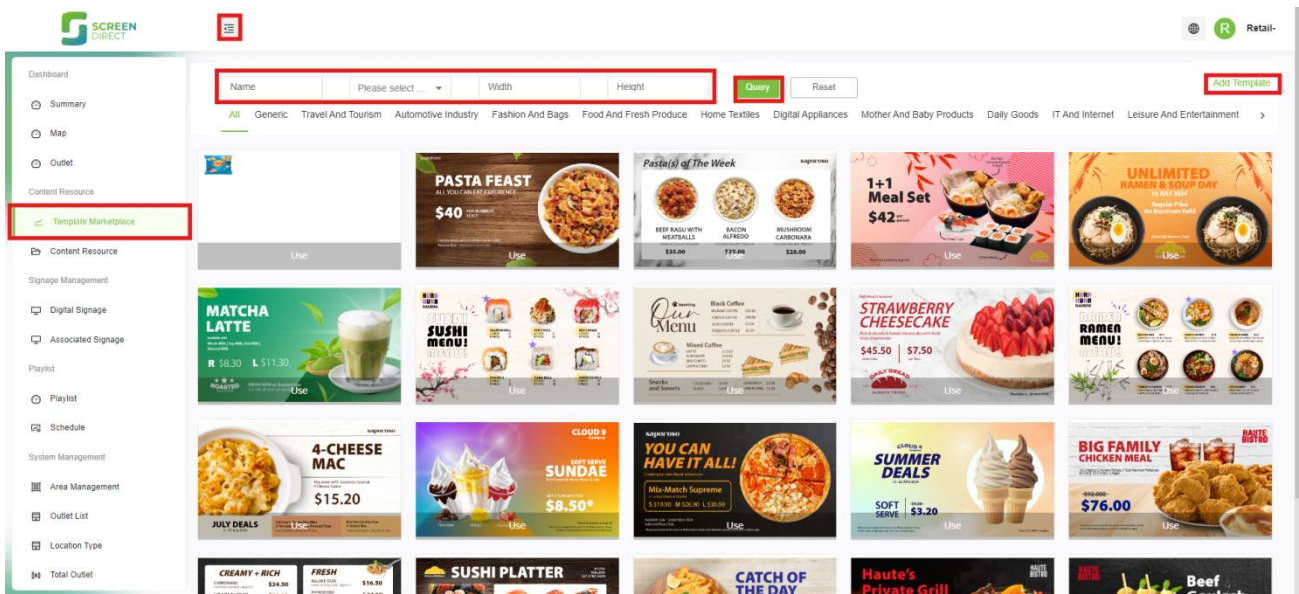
SCREEN DIRECT

Retail-

Dashboard
Summary
Map
Outlet
Content Resource
Template Marketplace
Content Resource
Signage Management
Digital Signage
Associated Signage
Playlist
Playlist
Schedule
System Management
Area Management
Outlet List
Location Type
Total Outlet

Name | Please select ... | Width | Height | Query | Reset | Add Template

All | Generic | Travel And Tourism | Automotive Industry | Fashion And Bags | Food And Fresh Produce | Home Textiles | Digital Appliances | Mother And Baby Products | Daily Goods | IT And Internet | Leisure And Entertainment

Use

PASTA FEAST
ALL YOU CAN EAT EXPERIENCE
$40
Use

Pasta(s) of The Week
BEEF RAGU WITH MEATBALLS
BACON ALFREDO
MUSHROOM CARBONARA
$35.00
$28.00
Use

1+1 Meal Set
$42
Use

UNLIMITED
RAMEN & SOUP DAY
Use

MATCHA LATTE
R $8.30 L $11.30
Use

SUSHI MENU!
Use

Our Menu
Black Coffee
Mixed Coffee
Snacks and Sweets
Use

STRAWBERRY CHEESECAKE
$45.50 | $7.50
Use

RAMEN MENU!
Use

4-CHEESE MAC
$15.20
JULY DEALS
Use

CLOUD 9
SOFT SERVE SUNDAE
$8.50
Use

saporoso
YOU CAN HAVE IT ALL!
Mix-Match Supreme
Use

CLOUD 9
SUMMER DEALS
SOFT SERVE $3.20
Use

HAUTE BISTRO
BIG FAMILY CHICKEN MEAL
$76.00
Use

CREAMY + RICH
FRESH
SUSHI PLATTER
CATCH OF THE DAY
Haute's Private Grill
HAUTE BISTRO
Beef